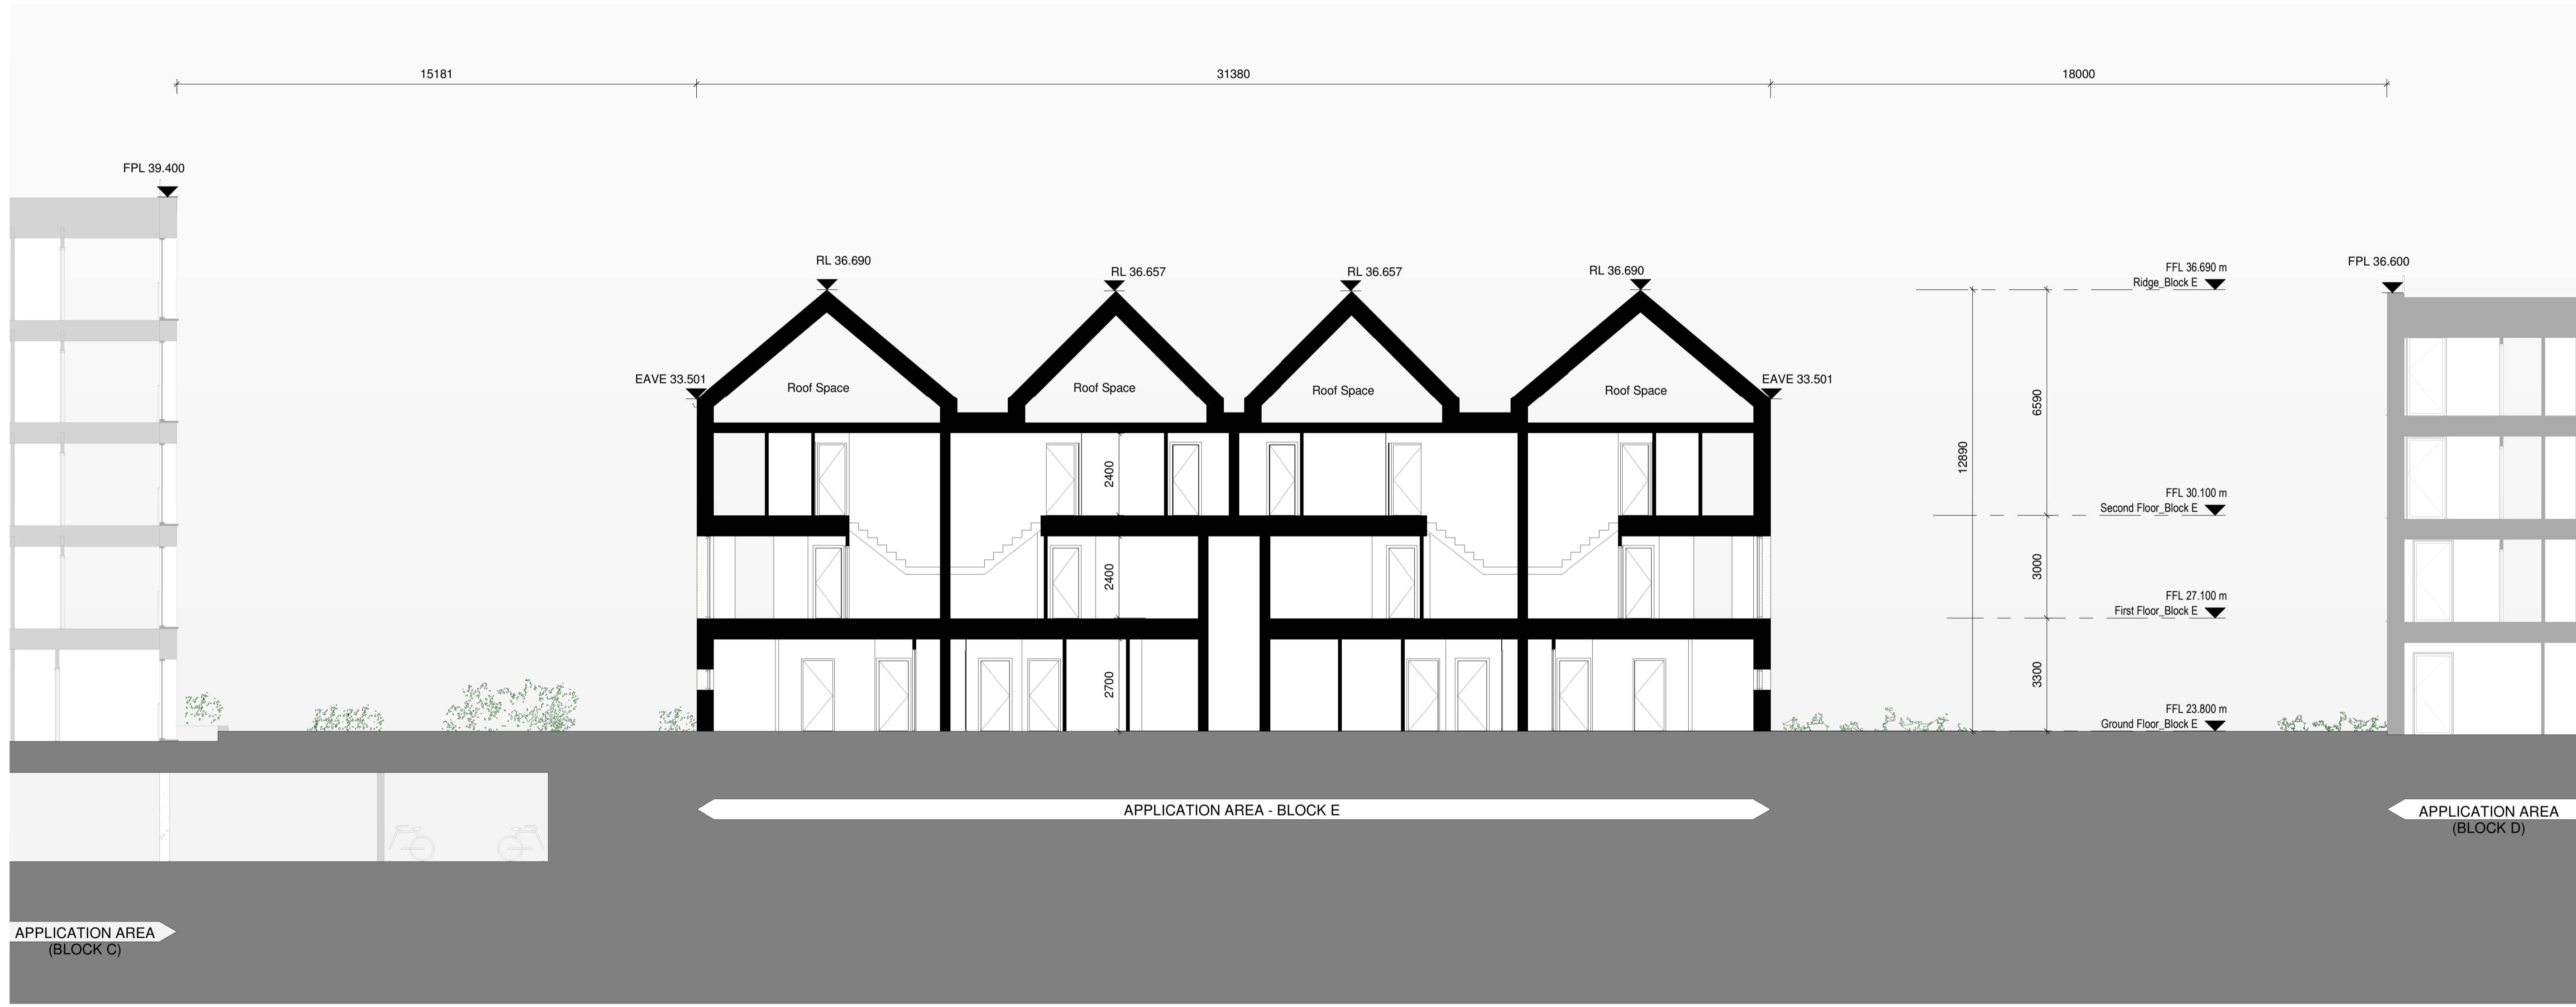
15181

31380

18000

FPL 39.400

RL 36.690

RL 36.657

RL 36.657

RL 36.690

FFL 36.690 m
Ridge_Block E

FPL 36.600

EAVE 33.501

Roof Space

Roof Space

Roof Space

Roof Space

EAVE 33.501

6590

12890

2400

2400

2700

FFL 30.100 m
Second Floor_Block E

3000

FFL 27.100 m
First Floor_Block E

3300

FFL 23.800 m
Ground Floor_Block E

APPLICATION AREA - BLOCK E

APPLICATION AREA
(BLOCK D)

APPLICATION AREA
(BLOCK C)